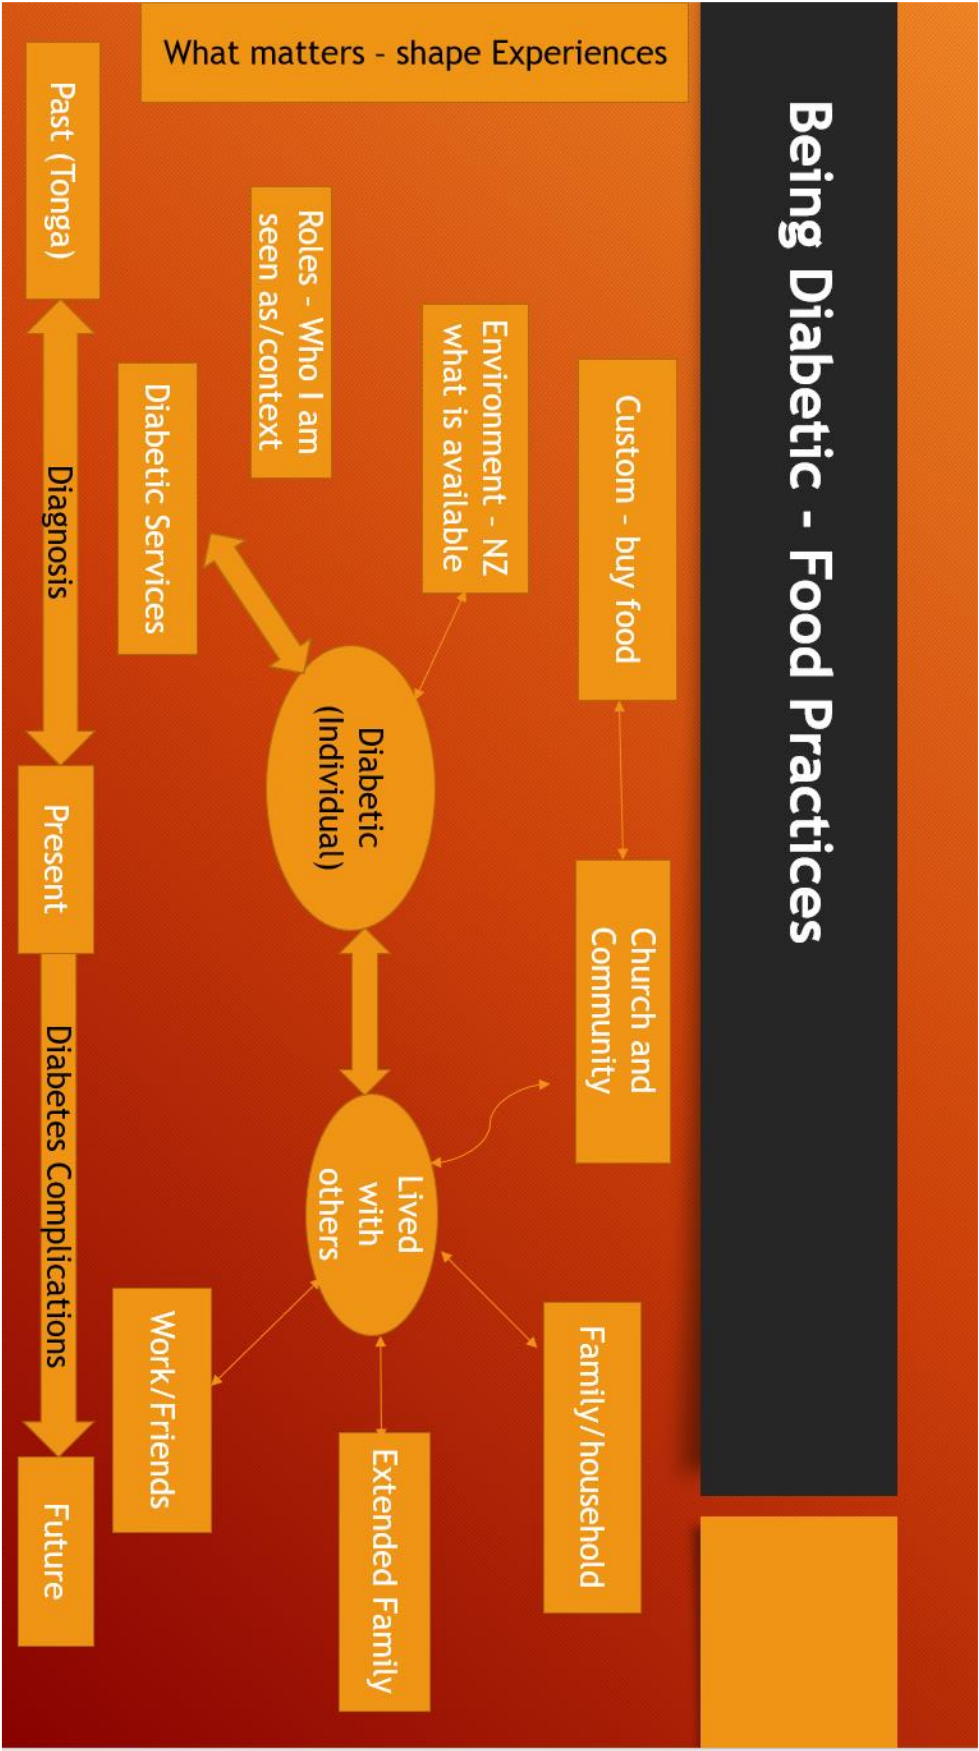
Being Diabetic - Food Practices

What matters - shape Experiences

Custom - buy food

Environment - NZ what is available

Roles - Who I am seen as/context

Diabetic Services

Diabetic (Individual)

Church and Community

Lived with others

Family/household

Extended Family

Work/Friends

Past (Tonga)

Diagnosis

Present

Diabetes Complications

Future